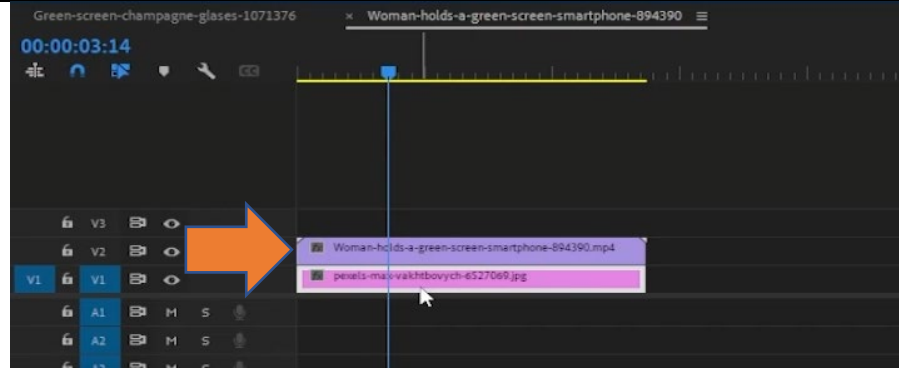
Green-screen-champagne-glases-1071376 × Woman-holds-a-green-screen-smartphone-894390 ≡

00:00:03:14

V3
V2
V1 V1
A1
A2

M S
M S

Woman-holds-a-green-screen-smartphone-894390.mp4
pexels-max-vakhtbovych-6527069.jpg